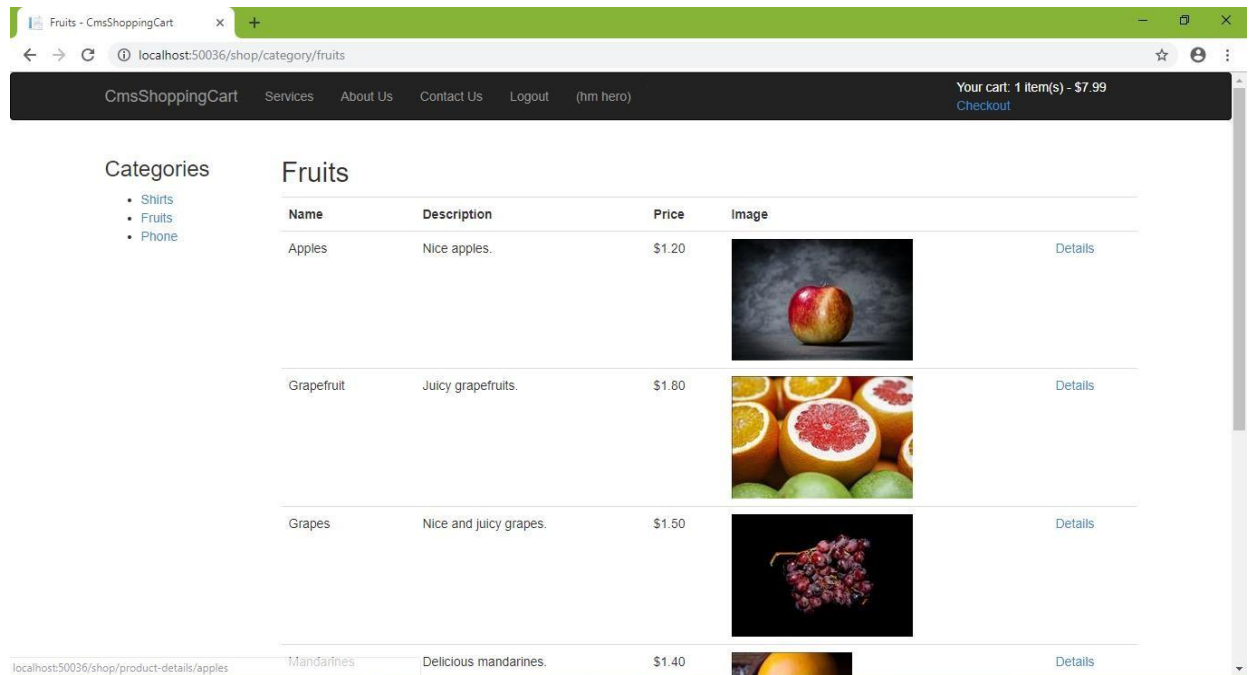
Fruits - CmsShoppingCart ×
+
localhost:50036/shop/category/fruits

CmsShoppingCart Services About Us Contact Us Logout (hm hero)

Your cart: 1 item(s) - $7.99
Checkout

Categories
- Shirts
- Fruits
- Phone

Fruits

| Name | Description | Price | Image | |
|---|---|---|---|---|
| Apples | Nice apples. | $1.20 | | Details |
| Grapefruit | Juicy grapefruits. | $1.80 | | Details |
| Grapes | Nice and juicy grapes. | $1.50 | | Details |
| Mandarines | Delicious mandarines. | $1.40 | | Details |

localhost:50036/shop/product-details/apples